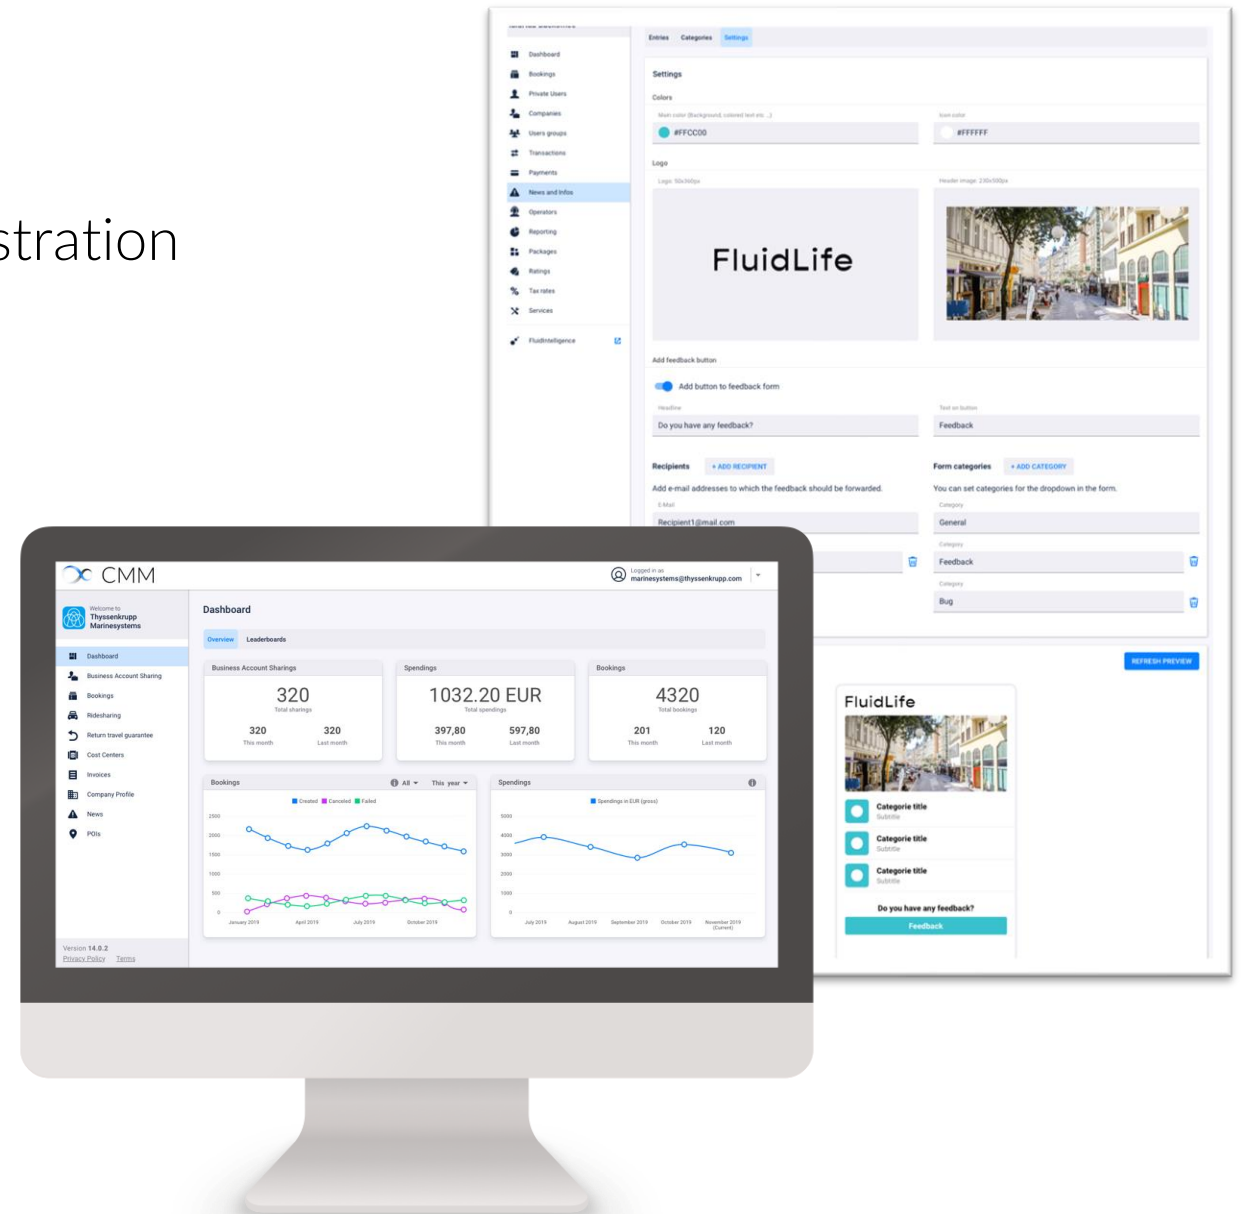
stration

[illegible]

Dashboard
Bookings
Private Users
Companies
Users groups
Transactions
Payments
News and Infos
Operators
Reporting
Packages
Ratings
Tax rates
Services
FluidIntelligence

Entries Categories Settings

Settings
Colors
Main color (Background, colored text etc...)
#FFCC00
Icon color
#FFFFFF
Logo
Logo: 50x350px
FluidLife
Header image: 230x500px
Add feedback button
Add button to feedback form
Headline
Do you have any feedback?
Text on button
Feedback
Recipients + ADD RECIPIENT
Add e-mail addresses to which the feedback should be forwarded.
E-Mail
Recipient1@mail.com
Form categories + ADD CATEGORY
You can set categories for the dropdown in the form.
Category
General
Category
Feedback
Category
Bug
REFRESH PREVIEW
FluidLife
Categorie title
Subtitle
Categorie title
Subtitle
Categorie title
Subtitle
Do you have any feedback?
Feedback

CMM
Logged in as
marinesystems@thyssenkrupp.com
Welcome to
Thyssenkrupp Marinesystems
Dashboard
Business Account Sharing
Bookings
Ridesharing
Return travel guarantee
Cost Centers
Invoices
Company Profile
News
POIs
Version 14.0.2
Privacy Policy Terms

Dashboard
Overview Leaderboards
Business Account Sharings
320
Total sharings
320 This month
320 Last month
Spendings
1032.20 EUR
Total spendings
397,80 This month
597,80 Last month
Bookings
4320
Total bookings
201 This month
120 Last month
Bookings All This year
Created Canceled Failed
2500 2000 1500 1000 500 0
January 2019 April 2019 July 2019 October 2019
Spendings
Spendings in EUR (gross)
5000 4000 3000 2000 1000 0
July 2019 August 2019 September 2019 October 2019 November 2019 (Current)